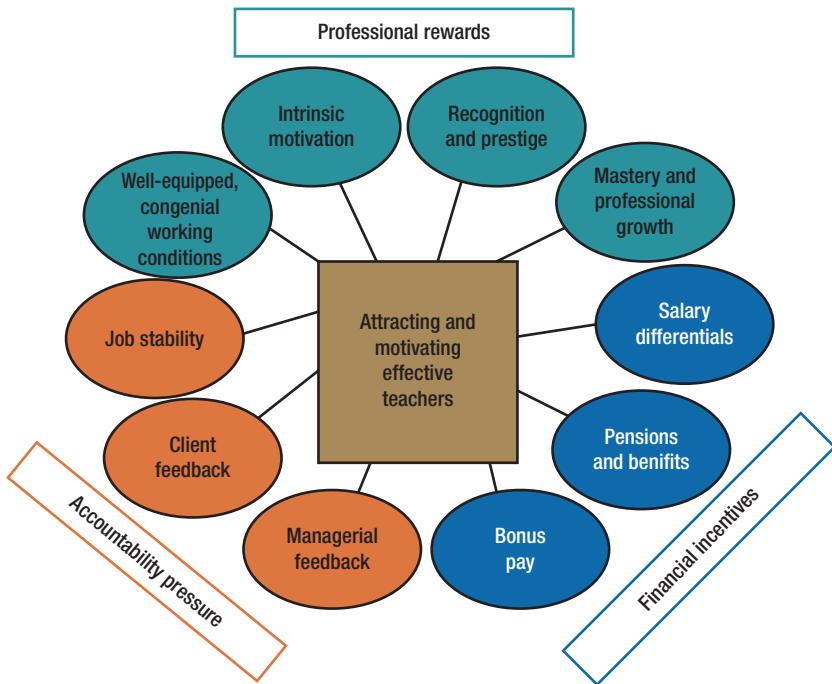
Professional rewards

Intrinsic motivation

Recognition and prestige

Well-equipped, congenial working conditions

Mastery and professional growth

Job stability

Attracting and motivating effective teachers

Salary differentials

Client feedback

Pensions and benifits

Managerial feedback

Bonus pay

Accountability pressure

Financial incentives